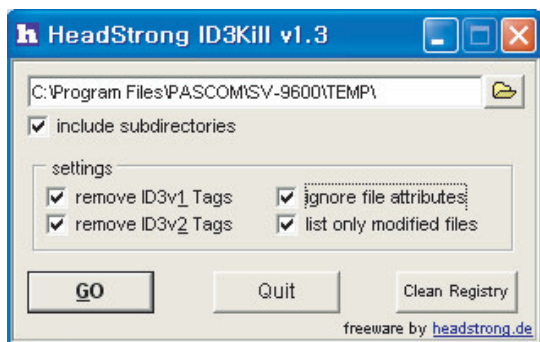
h HeadStrong ID3Kill v1.3

C:\Program Files\PASCOM\SV-9600\TEMP\

include subdirectories

settings

remove ID3v1 Tags

remove ID3v2 Tags

ignore file attributes

list only modified files

GO

Quit

Clean Registry

freeware by headstrong.de